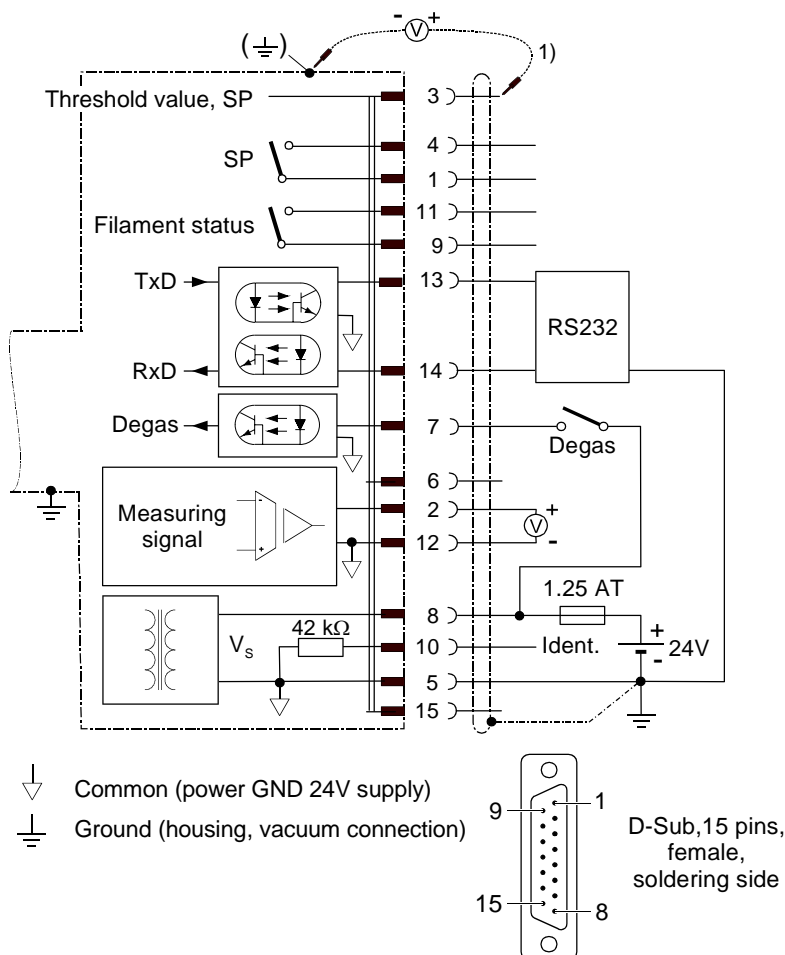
- V +

($\perp$)

1)

Threshold value, SP

3

SP

4

1

Filament status

11

9

TxD

13

RS232

RxD

14

Degas

7

Degas

6

Measuring signal

2

V

+

12

-

1.25 AT

8

$V_s$

42 kΩ

10

Ident.

+

24V

-

5

15

Common (power GND 24V supply)

Ground (housing, vacuum connection)

9

1

15

8

D-Sub,15 pins, female, soldering side